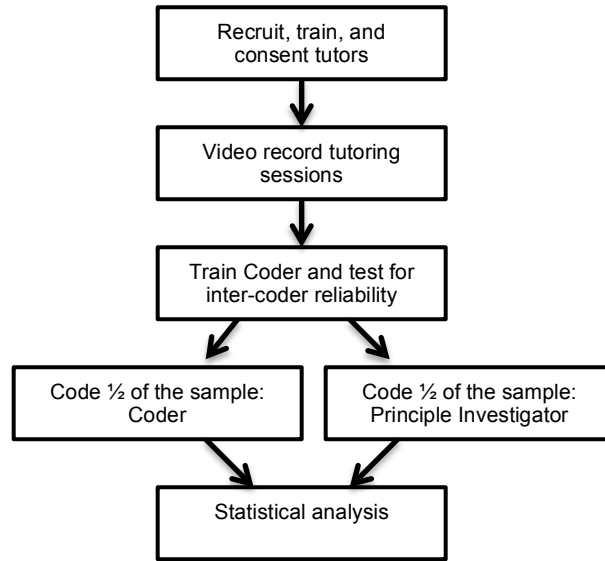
Recruit, train, and consent tutors

Video record tutoring sessions

Train Coder and test for inter-coder reliability

Code ½ of the sample: Coder

Code ½ of the sample: Principle Investigator

Statistical analysis